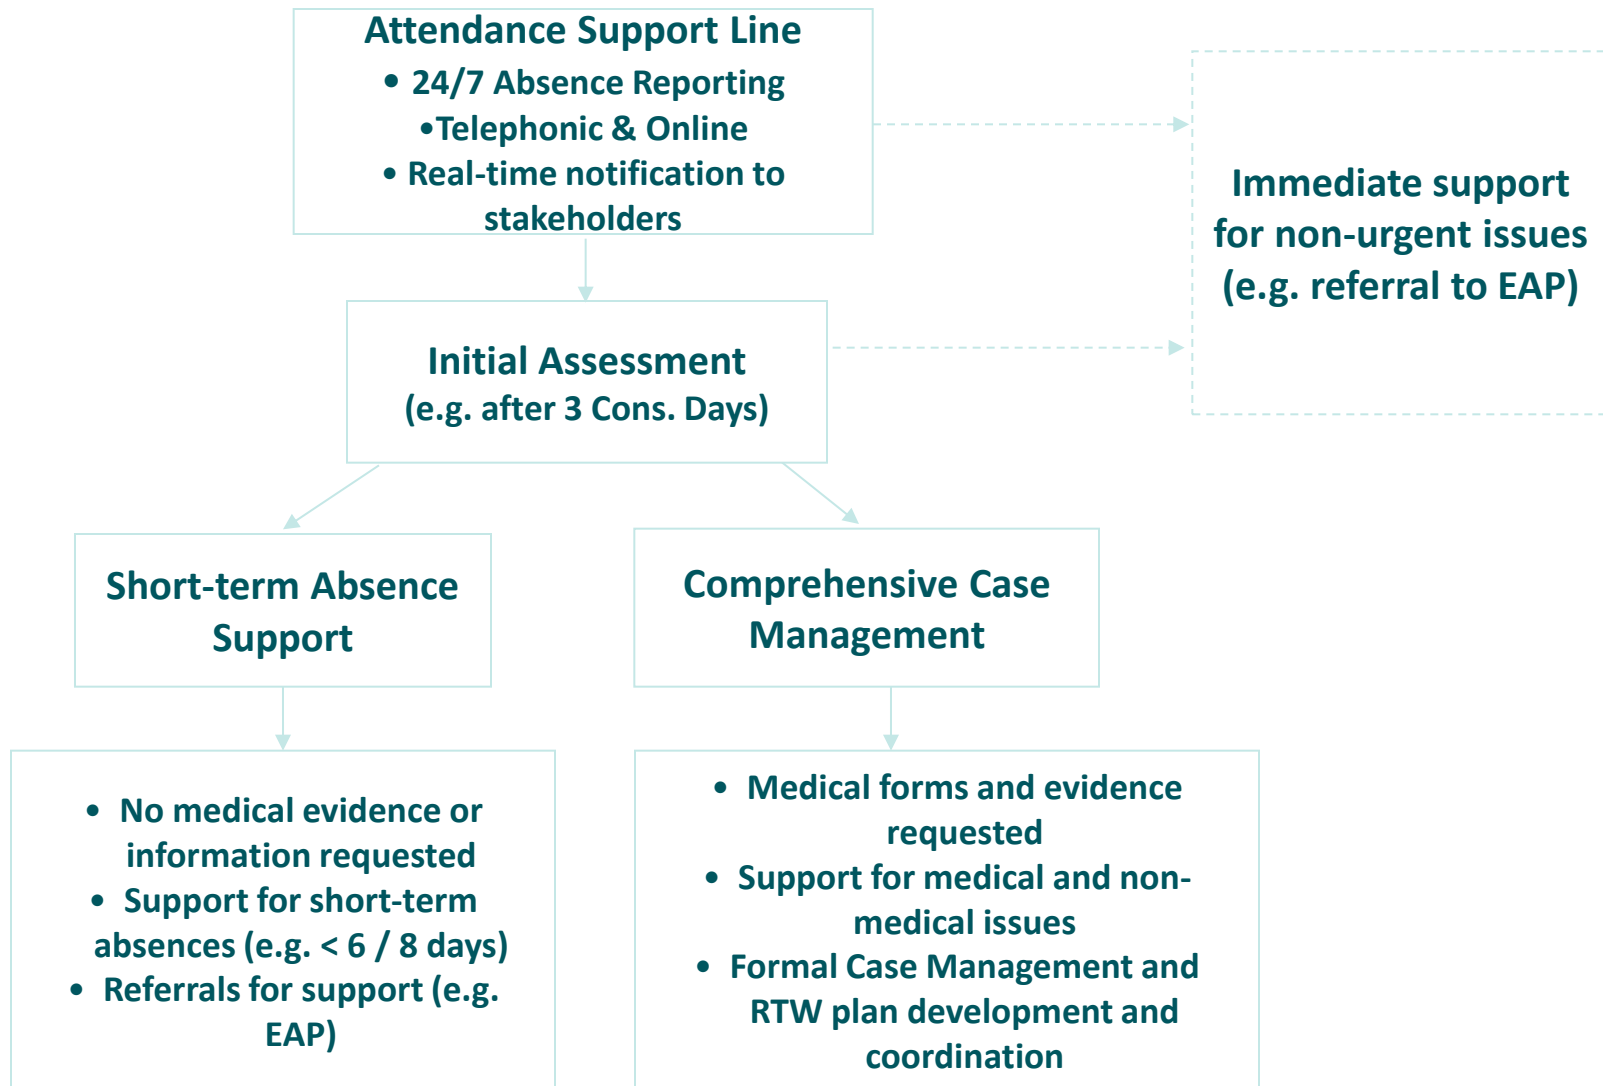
Attendance Support Line
• 24/7 Absence Reporting
•Telephonic & Online
• Real-time notification to stakeholders

Immediate support for non-urgent issues (e.g. referral to EAP)

Initial Assessment
(e.g. after 3 Cons. Days)

Short-term Absence Support

Comprehensive Case Management

• No medical evidence or information requested
• Support for short-term absences (e.g. < 6 / 8 days)
• Referrals for support (e.g. EAP)

• Medical forms and evidence requested
• Support for medical and non-medical issues
• Formal Case Management and RTW plan development and coordination